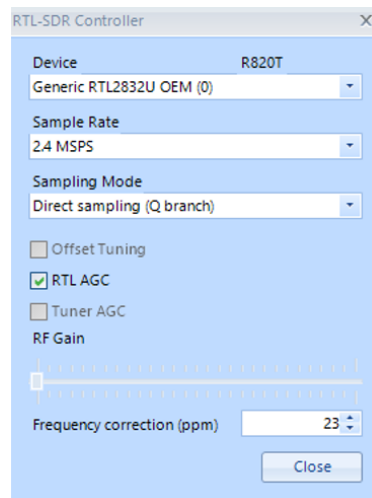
RTL-SDR Controller

×

Device

R820T

Generic RTL2832U OEM (0)

Sample Rate

2.4 MSPS

Sampling Mode

Direct sampling (Q branch)

Offset Tuning

RTL AGC

Tuner AGC

RF Gain

Frequency correction (ppm)

23

Close